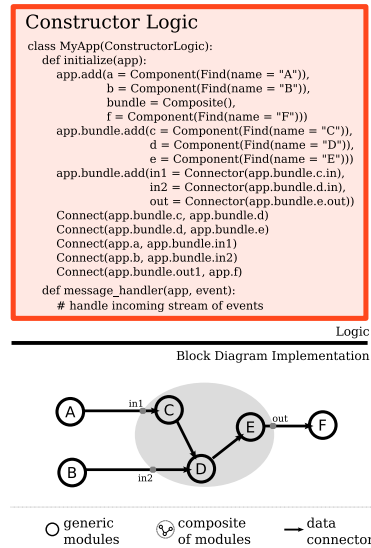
Constructor Logic

class MyApp(ConstructorLogic):
  def initialize(app):
    app.add(a = Component(Find(name = "A")),
            b = Component(Find(name = "B")),
            bundle = Composite(),
            f = Component(Find(name = "F")))
    app.bundle.add(c = Component(Find(name = "C")),
                   d = Component(Find(name = "D")),
                   e = Component(Find(name = "E")))
    app.bundle.add(in1 = Connector(app.bundle.c.in),
                   in2 = Connector(app.bundle.d.in),
                   out = Connector(app.bundle.e.out))
    Connect(app.bundle.c, app.bundle.d)
    Connect(app.bundle.d, app.bundle.e)
    Connect(app.a, app.bundle.in1)
    Connect(app.b, app.bundle.in2)
    Connect(app.bundle.out1, app.f)
  def message_handler(app, event):
    # handle incoming stream of events

Logic

Block Diagram Implementation

A
in1
C
E
out
F
B
in2
D

generic modules
composite of modules
data connector